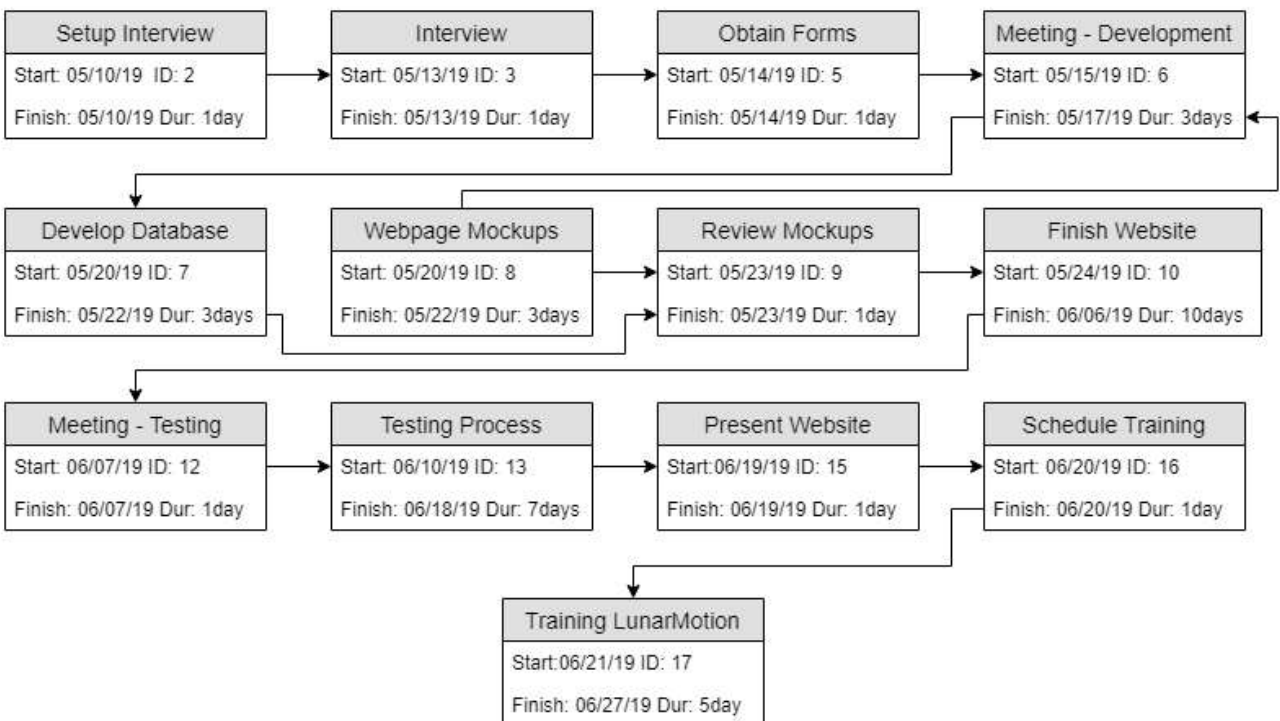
Setup Interview
Start: 05/10/19 ID: 2
Finish: 05/10/19 Dur: 1day

Interview
Start: 05/13/19 ID: 3
Finish: 05/13/19 Dur: 1day

Obtain Forms
Start: 05/14/19 ID: 5
Finish: 05/14/19 Dur: 1day

Meeting - Development
Start: 05/15/19 ID: 6
Finish: 05/17/19 Dur: 3days

Develop Database
Start: 05/20/19 ID: 7
Finish: 05/22/19 Dur: 3days

Webpage Mockups
Start: 05/20/19 ID: 8
Finish: 05/22/19 Dur: 3days

Review Mockups
Start: 05/23/19 ID: 9
Finish: 05/23/19 Dur: 1day

Finish Website
Start: 05/24/19 ID: 10
Finish: 06/06/19 Dur: 10days

Meeting - Testing
Start: 06/07/19 ID: 12
Finish: 06/07/19 Dur: 1day

Testing Process
Start: 06/10/19 ID: 13
Finish: 06/18/19 Dur: 7days

Present Website
Start:06/19/19 ID: 15
Finish: 06/19/19 Dur: 1day

Schedule Training
Start: 06/20/19 ID: 16
Finish: 06/20/19 Dur: 1day

Training LunarMotion
Start:06/21/19 ID: 17
Finish: 06/27/19 Dur: 5day